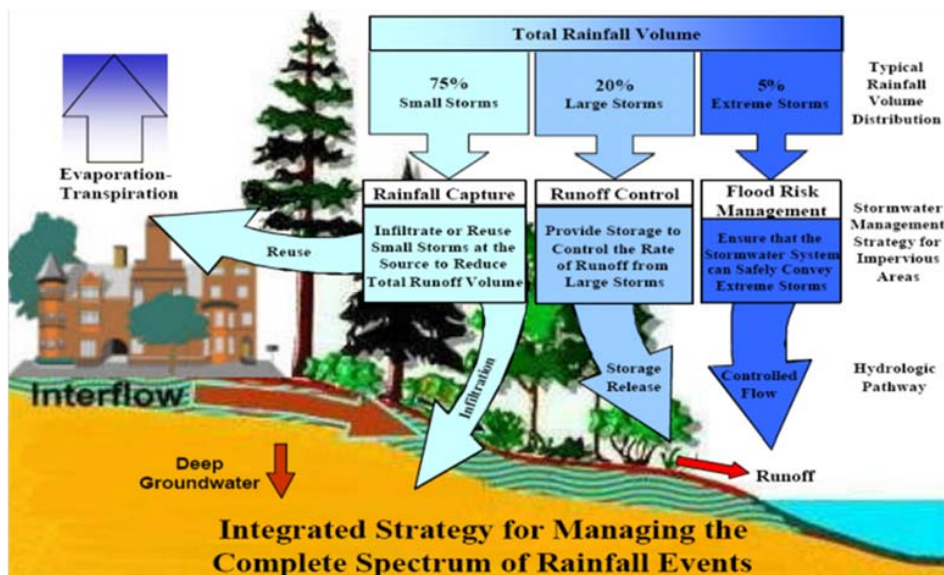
Total Rainfall Volume

75%
Small Storms

20%
Large Storms

5%
Extreme Storms

Typical Rainfall Volume Distribution

Evaporation-Transpiration

Rainfall Capture

Infiltrate or Reuse Small Storms at the Source to Reduce Total Runoff Volume

Runoff Control

Provide Storage to Control the Rate of Runoff from Large Storms

Flood Risk Management

Ensure that the Stormwater System can Safely Convey Extreme Storms

Stormwater Management Strategy for Impervious Areas

Reuse

Infiltration

Storage Release

Controlled Flow

Hydrologic Pathway

Interflow

Deep Groundwater

Runoff

Integrated Strategy for Managing the Complete Spectrum of Rainfall Events